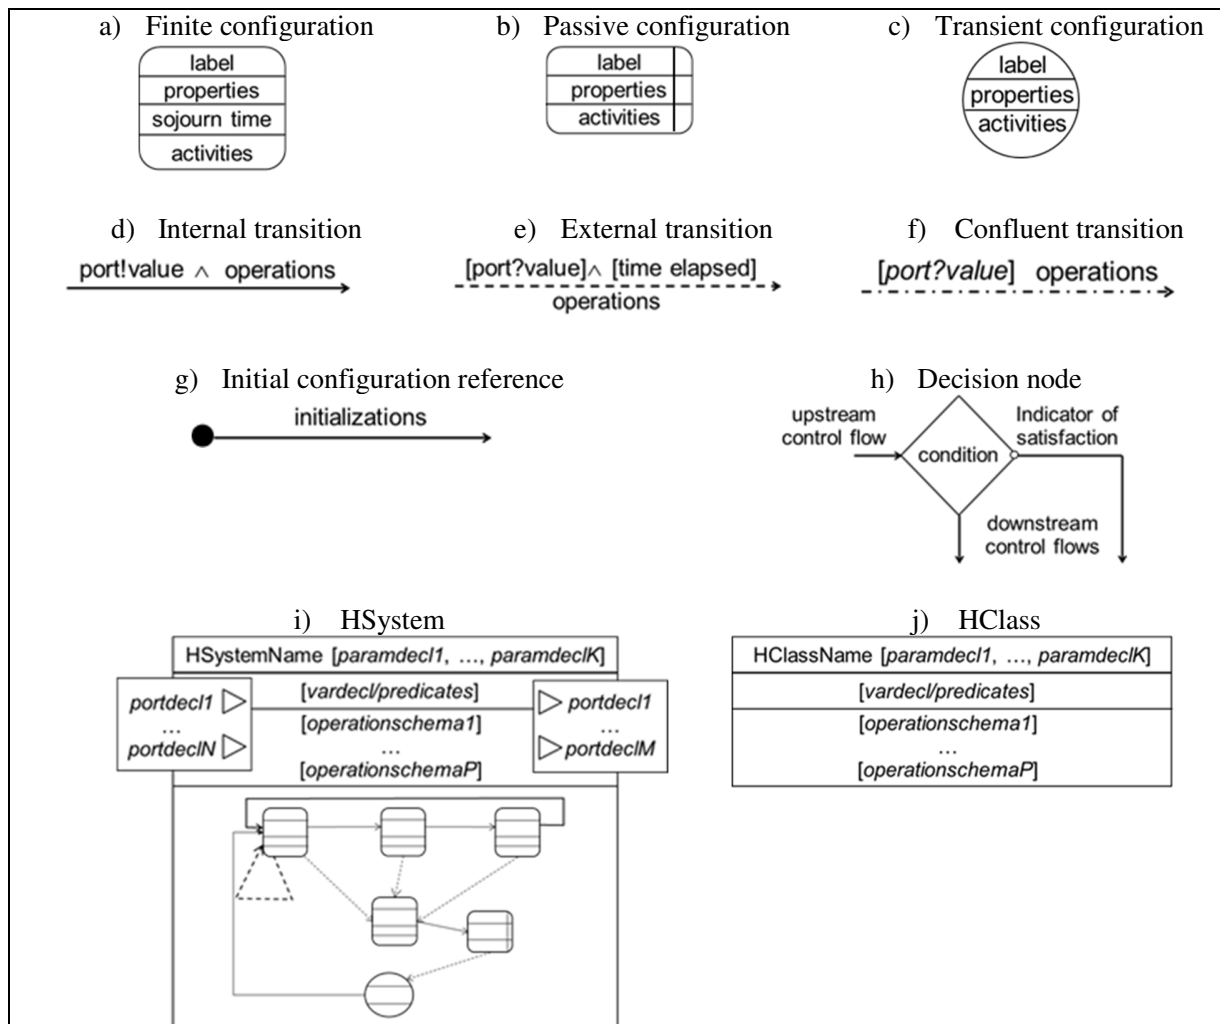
a) Finite configuration

label
properties
sojourn time
activities

b) Passive configuration

label
properties
activities

c) Transient configuration

label
properties
activities

d) Internal transition

port!value $\wedge$ operations

e) External transition

[port?value]$\wedge$ [time elapsed]
operations

f) Confluent transition

[*port?value*] operations

g) Initial configuration reference

initializations

h) Decision node

upstream control flow

condition

Indicator of satisfaction

downstream control flows

i) HSystem

HSystemName [*paramdecl1*, …, *paramdeclK*]

*portdecl1*
…
*portdeclN*

[*vardecl/predicates*]
[*operationschema1*]
…
[*operationschemaP*]

*portdecl1*
…
*portdeclM*

j) HClass

HClassName [*paramdecl1*, …, *paramdeclK*]

[*vardecl/predicates*]

[*operationschema1*]
…
[*operationschemaP*]